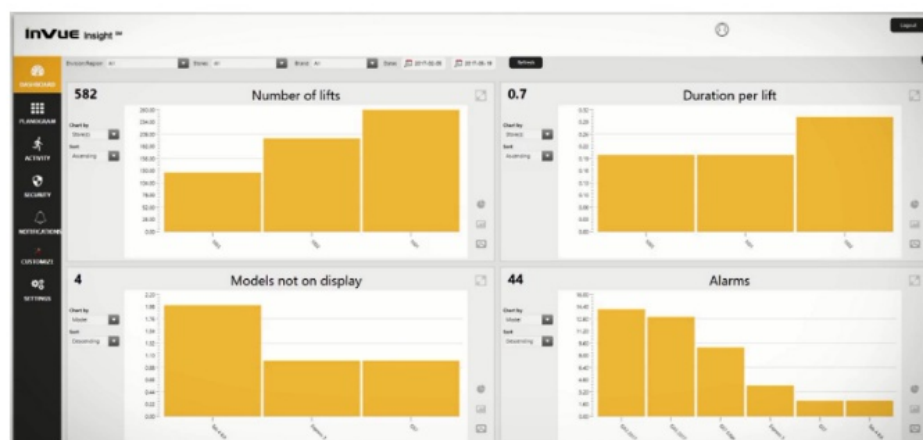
InVUE Insight℠

Logout

DASHBOARD
PLANOGRAM
ACTIVITY
SECURITY
NOTIFICATIONS
CUSTOMIZE
SETTINGS

Division/Region: All
Stores: All
Brand: All
Date: 2017-05-05 2017-05-18
Refresh

582
Number of lifts
Chart by
Store(s)
Sort
Ascending

0.7
Duration per lift
Chart by
Store(s)
Sort
Ascending

4
Models not on display
Chart by
Model
Sort
Descending

44
Alarms
Chart by
Model
Sort
Descending